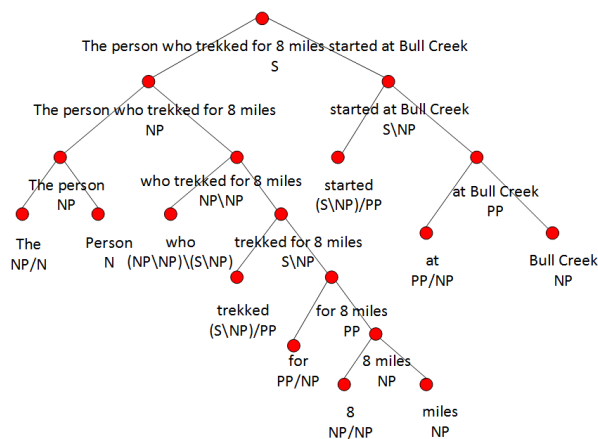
The person who trekked for 8 miles started at Bull Creek
S

The person who trekked for 8 miles
NP

started at Bull Creek
S\NP

The person
NP

who trekked for 8 miles
NP\NP

started
(S\NP)/PP

at Bull Creek
PP

The
NP/N

Person
N

who
(NP\NP)\(S\NP)

trekked for 8 miles
S\NP

at
PP/NP

Bull Creek
NP

trekked
(S\NP)/PP

for 8 miles
PP

for
PP/NP

8 miles
NP

8
NP/NP

miles
NP